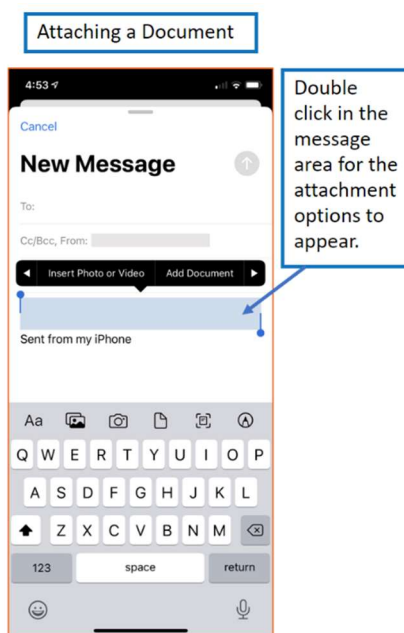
Attaching a Document

4:53

Cancel

New Message

To:

Cc/Bcc, From:

Insert Photo or Video Add Document

Sent from my iPhone

Aa

Q W E R T Y U I O P

A S D F G H J K L

Z X C V B N M

123 space return

Double click in the message area for the attachment options to appear.